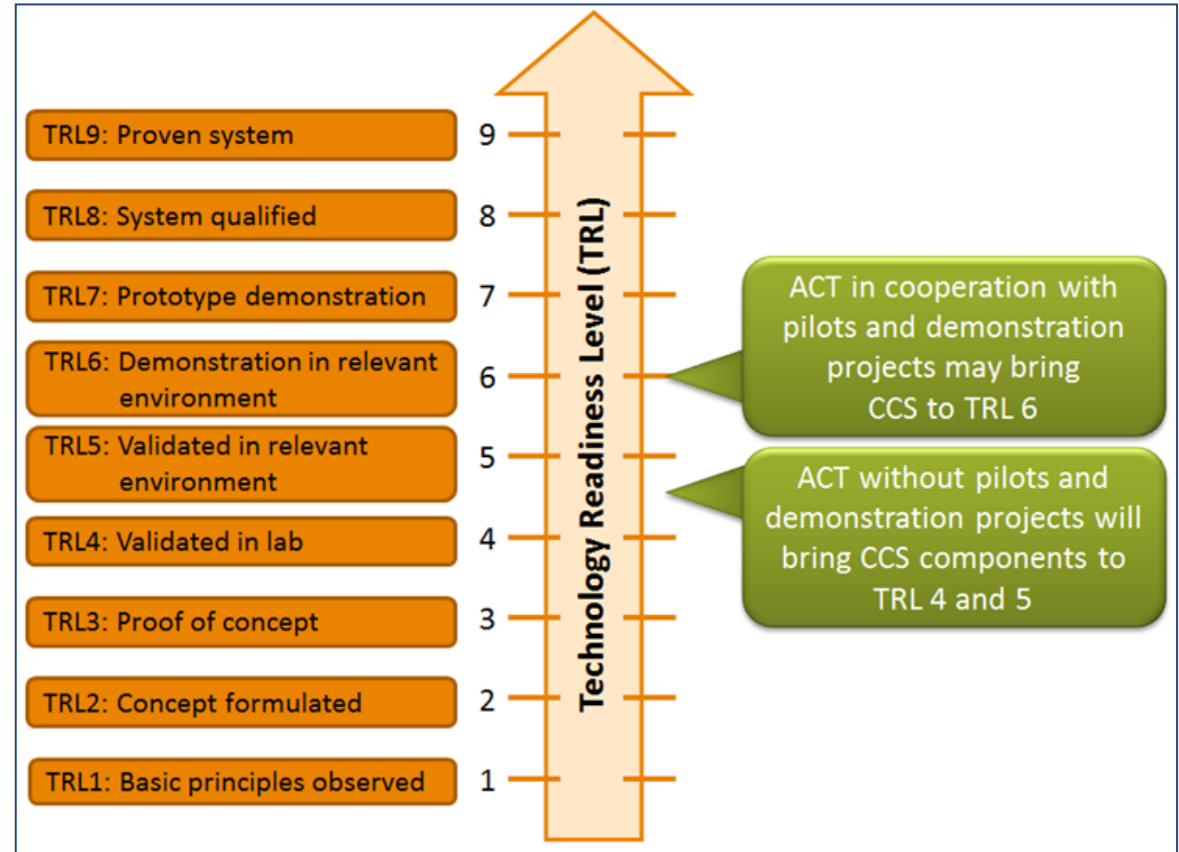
TRL9: Proven system
9

TRL8: System qualified
8

TRL7: Prototype demonstration
7

TRL6: Demonstration in relevant environment
6

TRL5: Validated in relevant environment
5

TRL4: Validated in lab
4

TRL3: Proof of concept
3

TRL2: Concept formulated
2

TRL1: Basic principles observed
1

Technology Readiness Level (TRL)

ACT in cooperation with pilots and demonstration projects may bring CCS to TRL 6

ACT without pilots and demonstration projects will bring CCS components to TRL 4 and 5